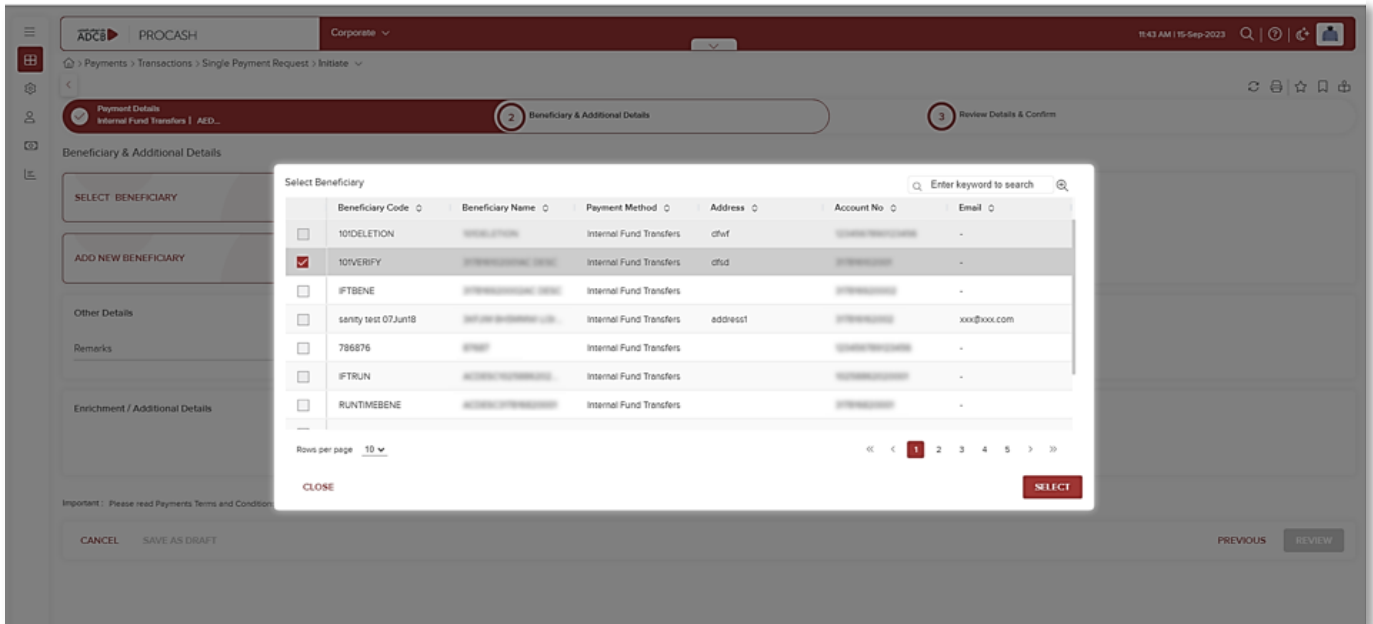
ADCB PROCASH

Corporate

11:43 AM | 15-Sep-2023

> Payments > Transactions > Single Payment Request > Initiate

Payment Details
Internal Fund Transfers | AED...

2 Beneficiary & Additional Details

3 Review Details & Confirm

Beneficiary & Additional Details

SELECT BENEFICIARY

ADD NEW BENEFICIARY

Other Details

Remarks

Enrichment / Additional Details

Important : Please read Payments Terms and Conditions

CANCEL SAVE AS DRAFT

PREVIOUS REVIEW

Select Beneficiary

Enter keyword to search

| | Beneficiary Code | Beneficiary Name | Payment Method | Address | Account No | Email |
|---|---|---|---|---|---|---|
| | 101DELETION | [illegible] | Internal Fund Transfers | dfwf | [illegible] | - |
| ✓ | 101VERIFY | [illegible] | Internal Fund Transfers | dfsd | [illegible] | - |
| | IFTBENE | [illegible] | Internal Fund Transfers | | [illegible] | - |
| | sanity test 07Jun18 | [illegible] | Internal Fund Transfers | address1 | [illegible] | xxx@xxx.com |
| | 786876 | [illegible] | Internal Fund Transfers | | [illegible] | - |
| | IFTRUN | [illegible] | Internal Fund Transfers | | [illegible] | - |
| | RUNTIMEBENE | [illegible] | Internal Fund Transfers | | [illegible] | - |

Rows per page 10

« < 1 2 3 4 5 > »

CLOSE

SELECT